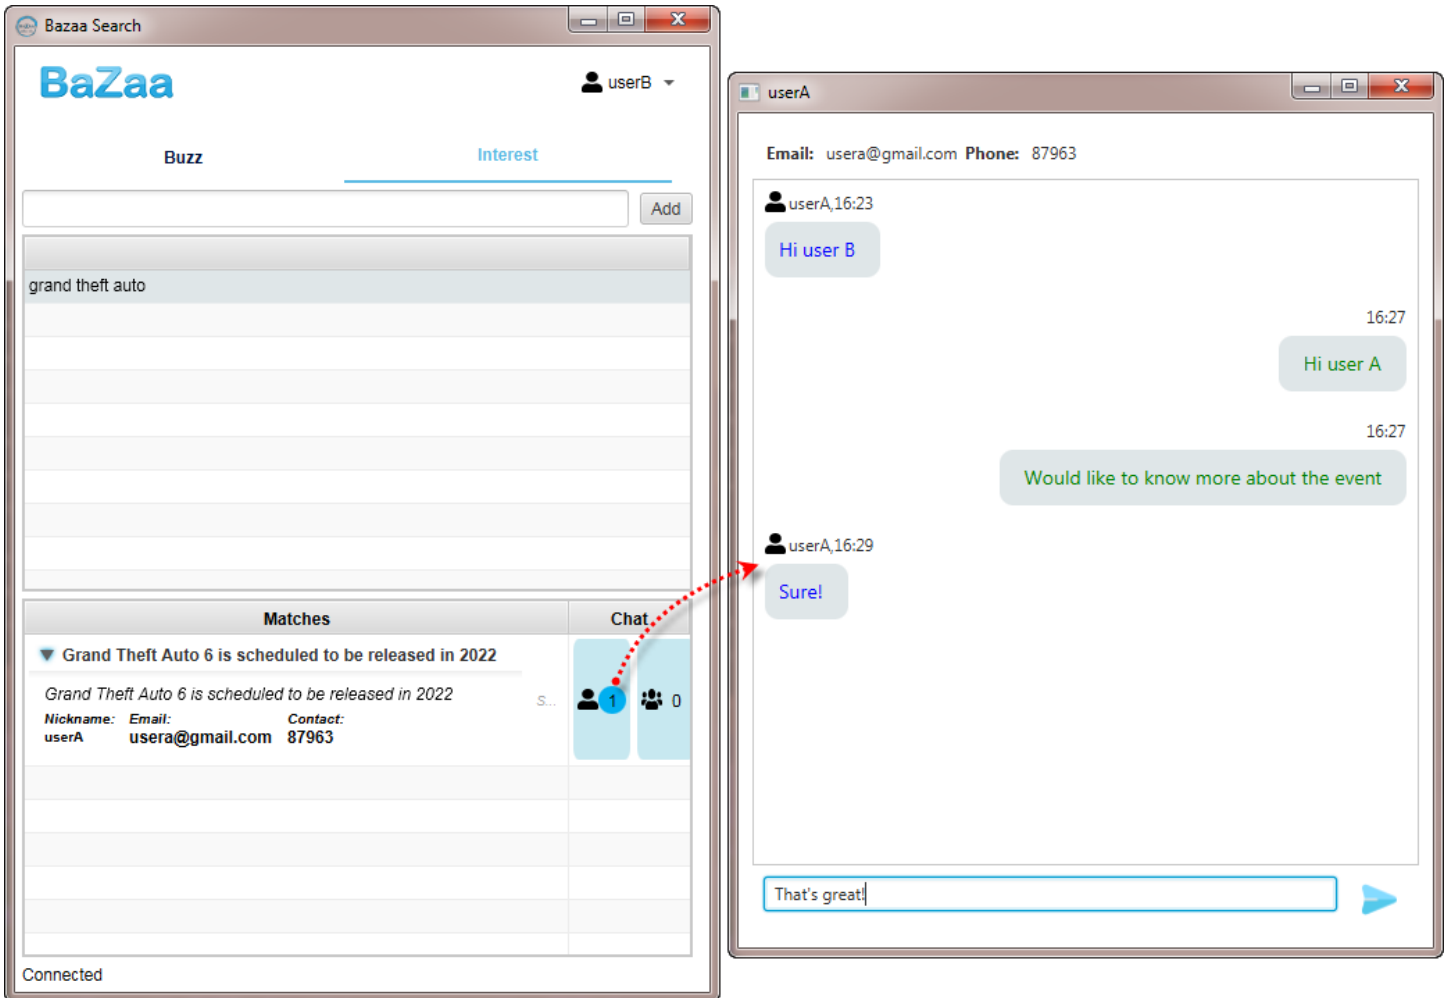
Bazaa Search

BaZaa

userB

Buzz

Interest

Add

grand theft auto

Matches

Chat

Grand Theft Auto 6 is scheduled to be released in 2022

Grand Theft Auto 6 is scheduled to be released in 2022

S...

Nickname: userA

Email: usera@gmail.com

Contact: 87963

1

0

Connected

userA

Email: usera@gmail.com Phone: 87963

userA,16:23

Hi user B

16:27

Hi user A

16:27

Would like to know more about the event

userA,16:29

Sure!

That's great!